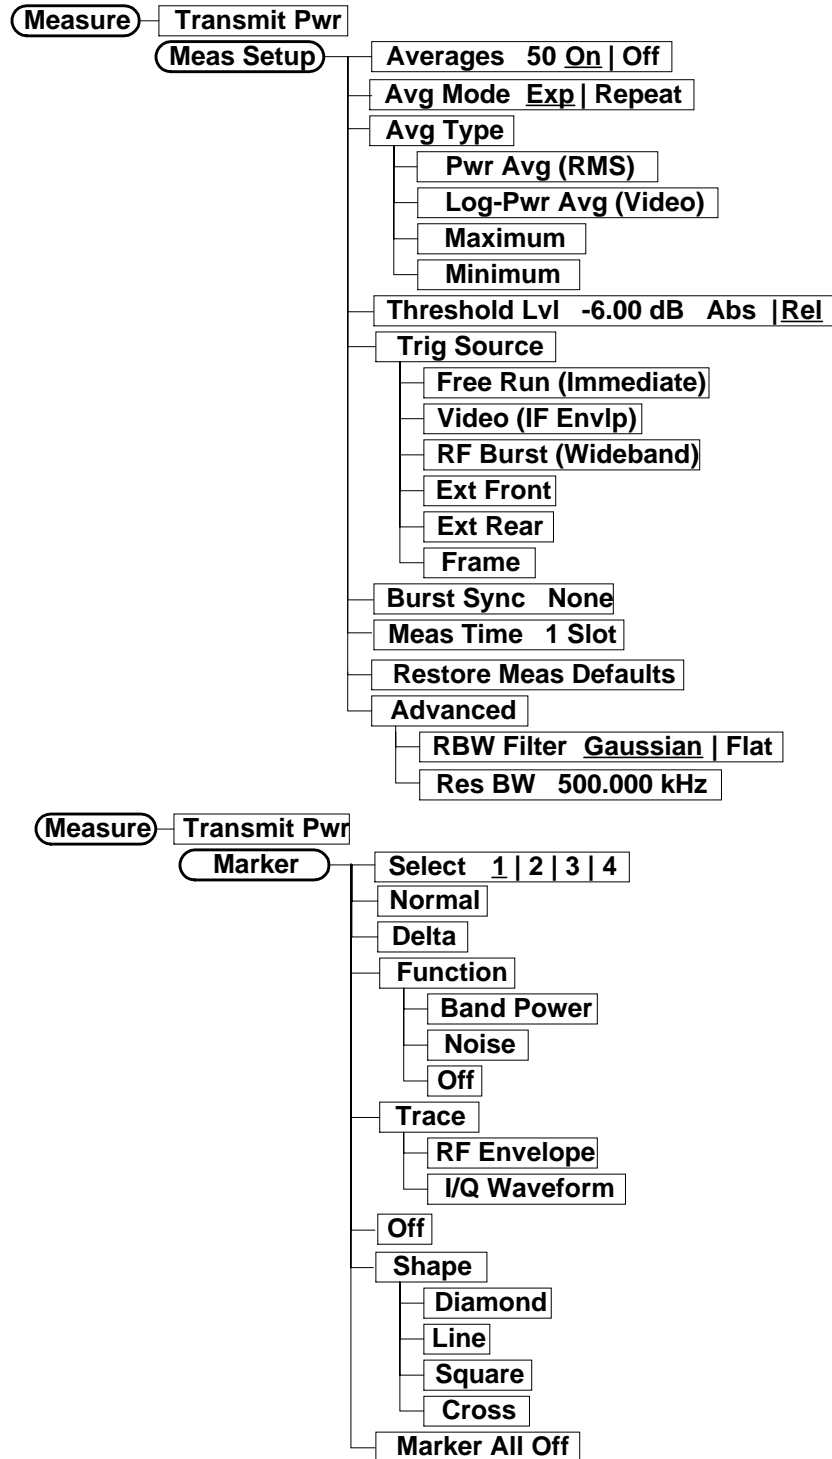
Measure
Transmit Pwr
Meas Setup
Averages 50 On | Off
Avg Mode Exp | Repeat
Avg Type
Pwr Avg (RMS)
Log-Pwr Avg (Video)
Maximum
Minimum
Threshold Lvl -6.00 dB Abs | Rel
Trig Source
Free Run (Immediate)
Video (IF Envlp)
RF Burst (Wideband)
Ext Front
Ext Rear
Frame
Burst Sync None
Meas Time 1 Slot
Restore Meas Defaults
Advanced
RBW Filter Gaussian | Flat
Res BW 500.000 kHz

Measure
Transmit Pwr
Marker
Select 1 | 2 | 3 | 4
Normal
Delta
Function
Band Power
Noise
Off
Trace
RF Envelope
I/Q Waveform
Off
Shape
Diamond
Line
Square
Cross
Marker All Off